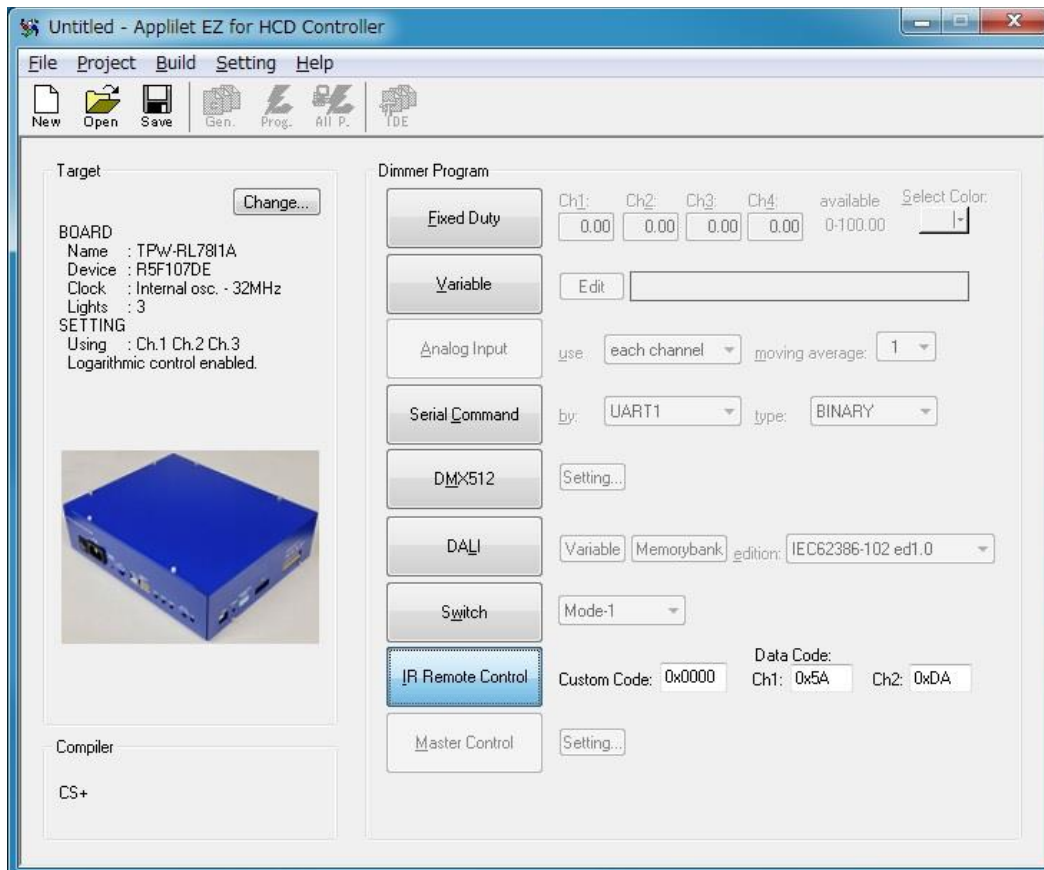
Untitled - Applilet EZ for HCD Controller

File Project Build Setting Help

New Open Save Gen. Prog. All P. IDE

Target

Change...

BOARD
Name : TPW-RL78I1A
Device : R5F107DE
Clock : Internal osc. - 32MHz
Lights : 3
SETTING
Using : Ch.1 Ch.2 Ch.3
Logarithmic control enabled.

Compiler

CS+

Dimmer Program

Fixed Duty
Ch1: 0.00 Ch2: 0.00 Ch3: 0.00 Ch4: 0.00 available 0-100.00 Select Color:

Variable
Edit

Analog Input
use each channel moving average: 1

Serial Command
by: UART1 type: BINARY

DMX512
Setting...

DALI
Variable Memorybank edition: IEC62386-102 ed1.0

Switch
Mode-1

IR Remote Control
Custom Code: 0x0000 Data Code: Ch1: 0x5A Ch2: 0xDA

Master Control
Setting...